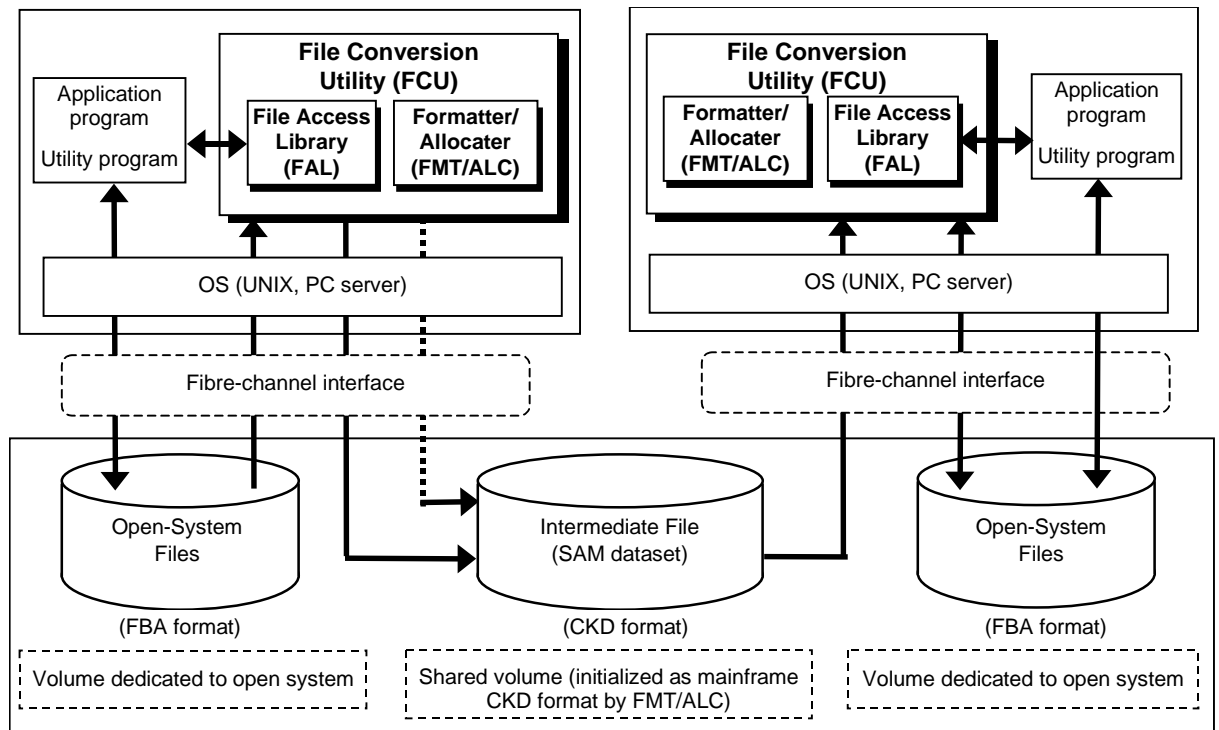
File Conversion Utility (FCU)

Application program

Utility program

File Access Library (FAL)

Formatter/ Allocater (FMT/ALC)

OS (UNIX, PC server)

File Conversion Utility (FCU)

Formatter/ Allocater (FMT/ALC)

File Access Library (FAL)

Application program

Utility program

OS (UNIX, PC server)

Fibre-channel interface

Fibre-channel interface

Open-System Files

(FBA format)

Intermediate File (SAM dataset)

(CKD format)

Open-System Files

(FBA format)

Volume dedicated to open system

Shared volume (initialized as mainframe CKD format by FMT/ALC)

Volume dedicated to open system